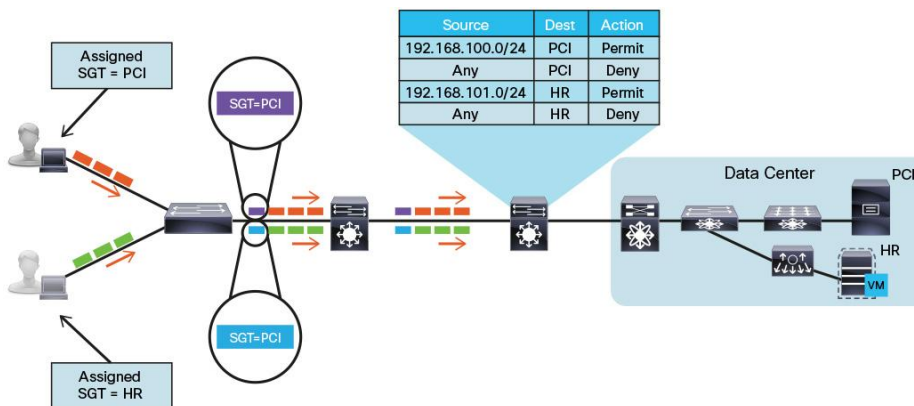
| Source | Dest | Action |
|---|---|---|
| 192.168.100.0/24 | PCI | Permit |
| Any | PCI | Deny |
| 192.168.101.0/24 | HR | Permit |
| Any | HR | Deny |

Assigned SGT = PCI

SGT=PCI

SGT=PCI

Assigned SGT = HR

Data Center

PCI

HR

VM